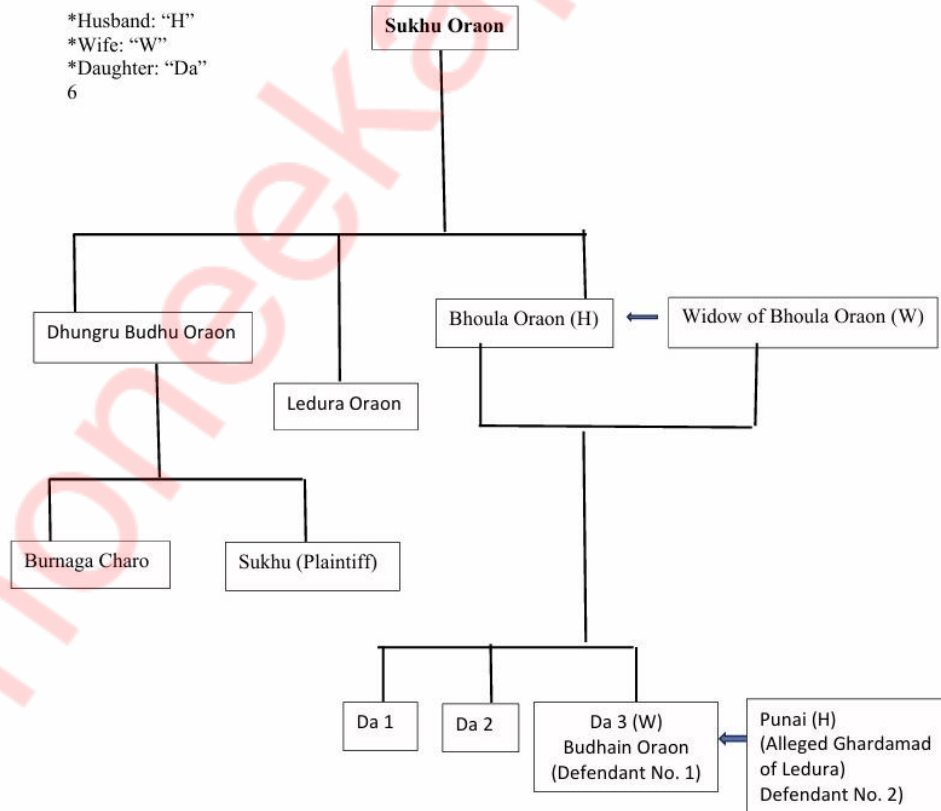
*Husband: "H"
*Wife: "W"
*Daughter: "Da"
6

Sukhu Oraon

Dhungru Budhu Oraon

Ledura Oraon

Bhoula Oraon (H)

Widow of Bhoula Oraon (W)

Burnaga Charo

Sukhu (Plaintiff)

Da 1

Da 2

Da 3 (W)
Budhain Oraon
(Defendant No. 1)

Punai (H)
(Alleged Ghardamad of Ledura)
Defendant No. 2)